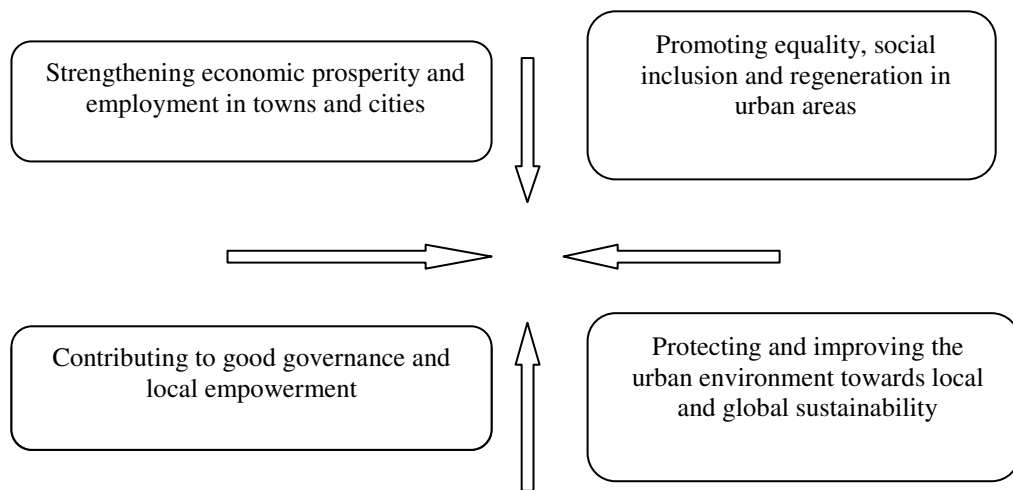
Strengthening economic prosperity and employment in towns and cities

Promoting equality, social inclusion and regeneration in urban areas

Contributing to good governance and local empowerment

Protecting and improving the urban environment towards local and global sustainability